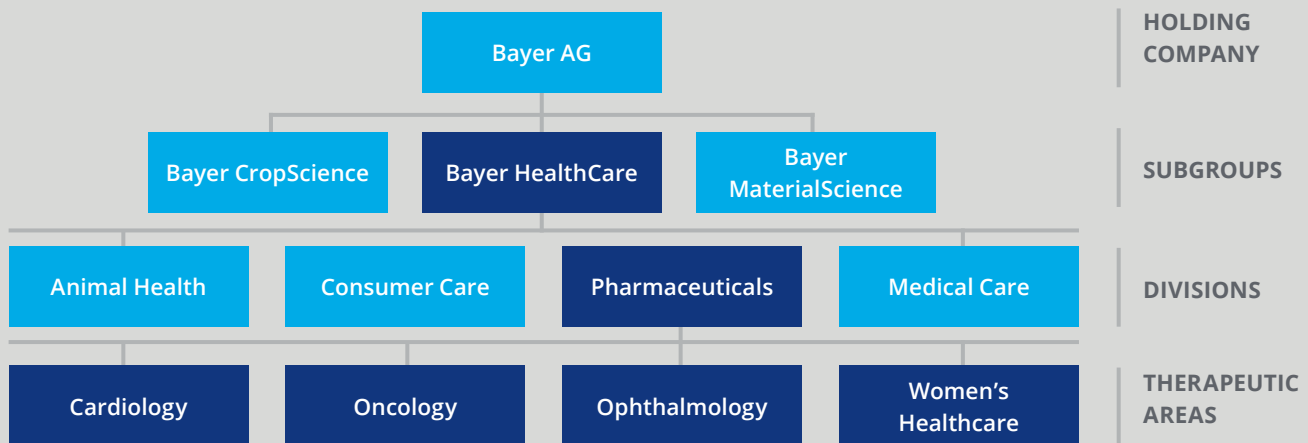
Bayer AG

HOLDING COMPANY

Bayer CropScience

Bayer HealthCare

Bayer MaterialScience

SUBGROUPS

Animal Health

Consumer Care

Pharmaceuticals

Medical Care

DIVISIONS

Cardiology

Oncology

Ophthalmology

Women's Healthcare

THERAPEUTIC AREAS